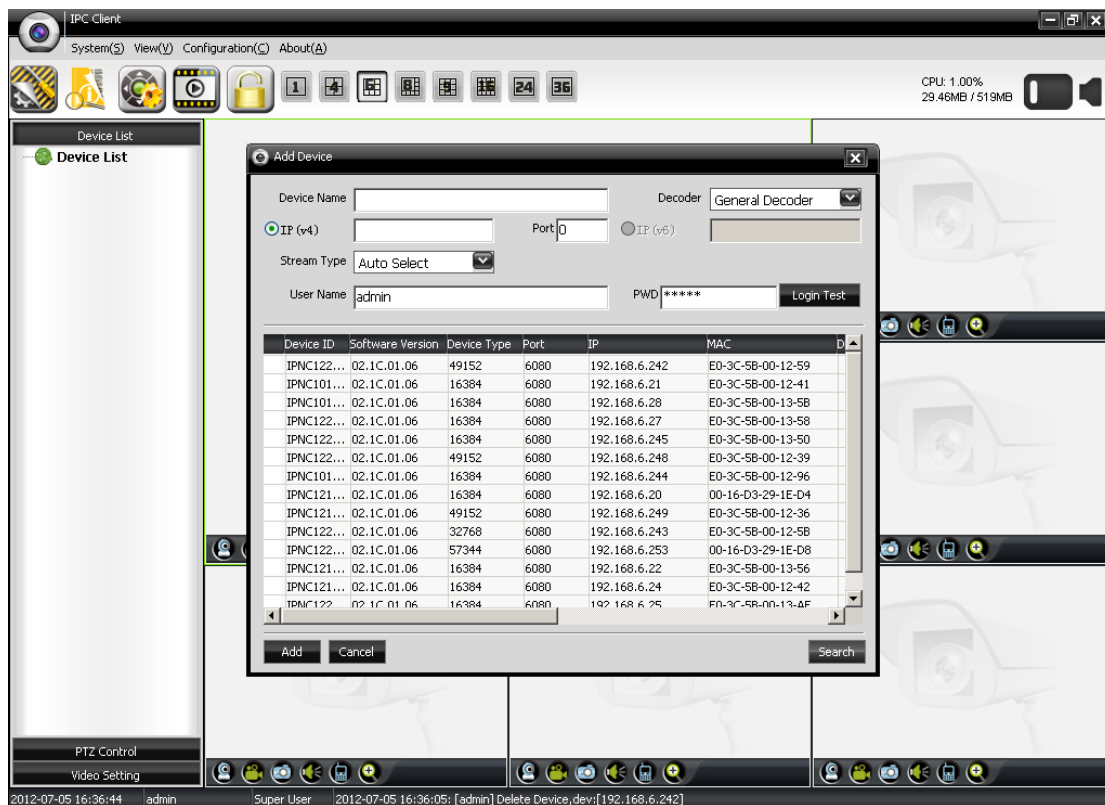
IPC Client

System(S) View(V) Configuration(C) About(A)

1 4 24 36

CPU: 1.00%
29.46MB / 519MB

Device List
Device List

Add Device

Device Name
Decoder General Decoder
IP (v4)
Port 0
IP (v6)
Stream Type Auto Select
User Name admin
PWD *****
Login Test

| Device ID | Software Version | Device Type | Port | IP | MAC | D |
|---|---|---|---|---|---|---|
| IPNC122... | 02.1C.01.06 | 49152 | 6080 | 192.168.6.242 | E0-3C-5B-00-12-59 | |
| IPNC101... | 02.1C.01.06 | 16384 | 6080 | 192.168.6.21 | E0-3C-5B-00-12-41 | |
| IPNC101... | 02.1C.01.06 | 16384 | 6080 | 192.168.6.28 | E0-3C-5B-00-13-5B | |
| IPNC122... | 02.1C.01.06 | 16384 | 6080 | 192.168.6.27 | E0-3C-5B-00-13-58 | |
| IPNC122... | 02.1C.01.06 | 16384 | 6080 | 192.168.6.245 | E0-3C-5B-00-13-50 | |
| IPNC122... | 02.1C.01.06 | 49152 | 6080 | 192.168.6.248 | E0-3C-5B-00-12-39 | |
| IPNC101... | 02.1C.01.06 | 16384 | 6080 | 192.168.6.244 | E0-3C-5B-00-12-96 | |
| IPNC121... | 02.1C.01.06 | 16384 | 6080 | 192.168.6.20 | 00-16-D3-29-1E-D4 | |
| IPNC121... | 02.1C.01.06 | 49152 | 6080 | 192.168.6.249 | E0-3C-5B-00-12-36 | |
| IPNC122... | 02.1C.01.06 | 32768 | 6080 | 192.168.6.243 | E0-3C-5B-00-12-5B | |
| IPNC122... | 02.1C.01.06 | 57344 | 6080 | 192.168.6.253 | 00-16-D3-29-1E-D8 | |
| IPNC121... | 02.1C.01.06 | 16384 | 6080 | 192.168.6.22 | E0-3C-5B-00-13-56 | |
| IPNC121... | 02.1C.01.06 | 16384 | 6080 | 192.168.6.24 | E0-3C-5B-00-12-42 | |
| IPNC122 | 02.1C.01.06 | 16384 | 6080 | 192.168.6.25 | E0-3C-5B-00-13-AE | |

Add Cancel Search

PTZ Control
Video Setting

2012-07-05 16:36:44 admin Super User 2012-07-05 16:36:05: [admin] Delete Device,dev:[192.168.6.242]